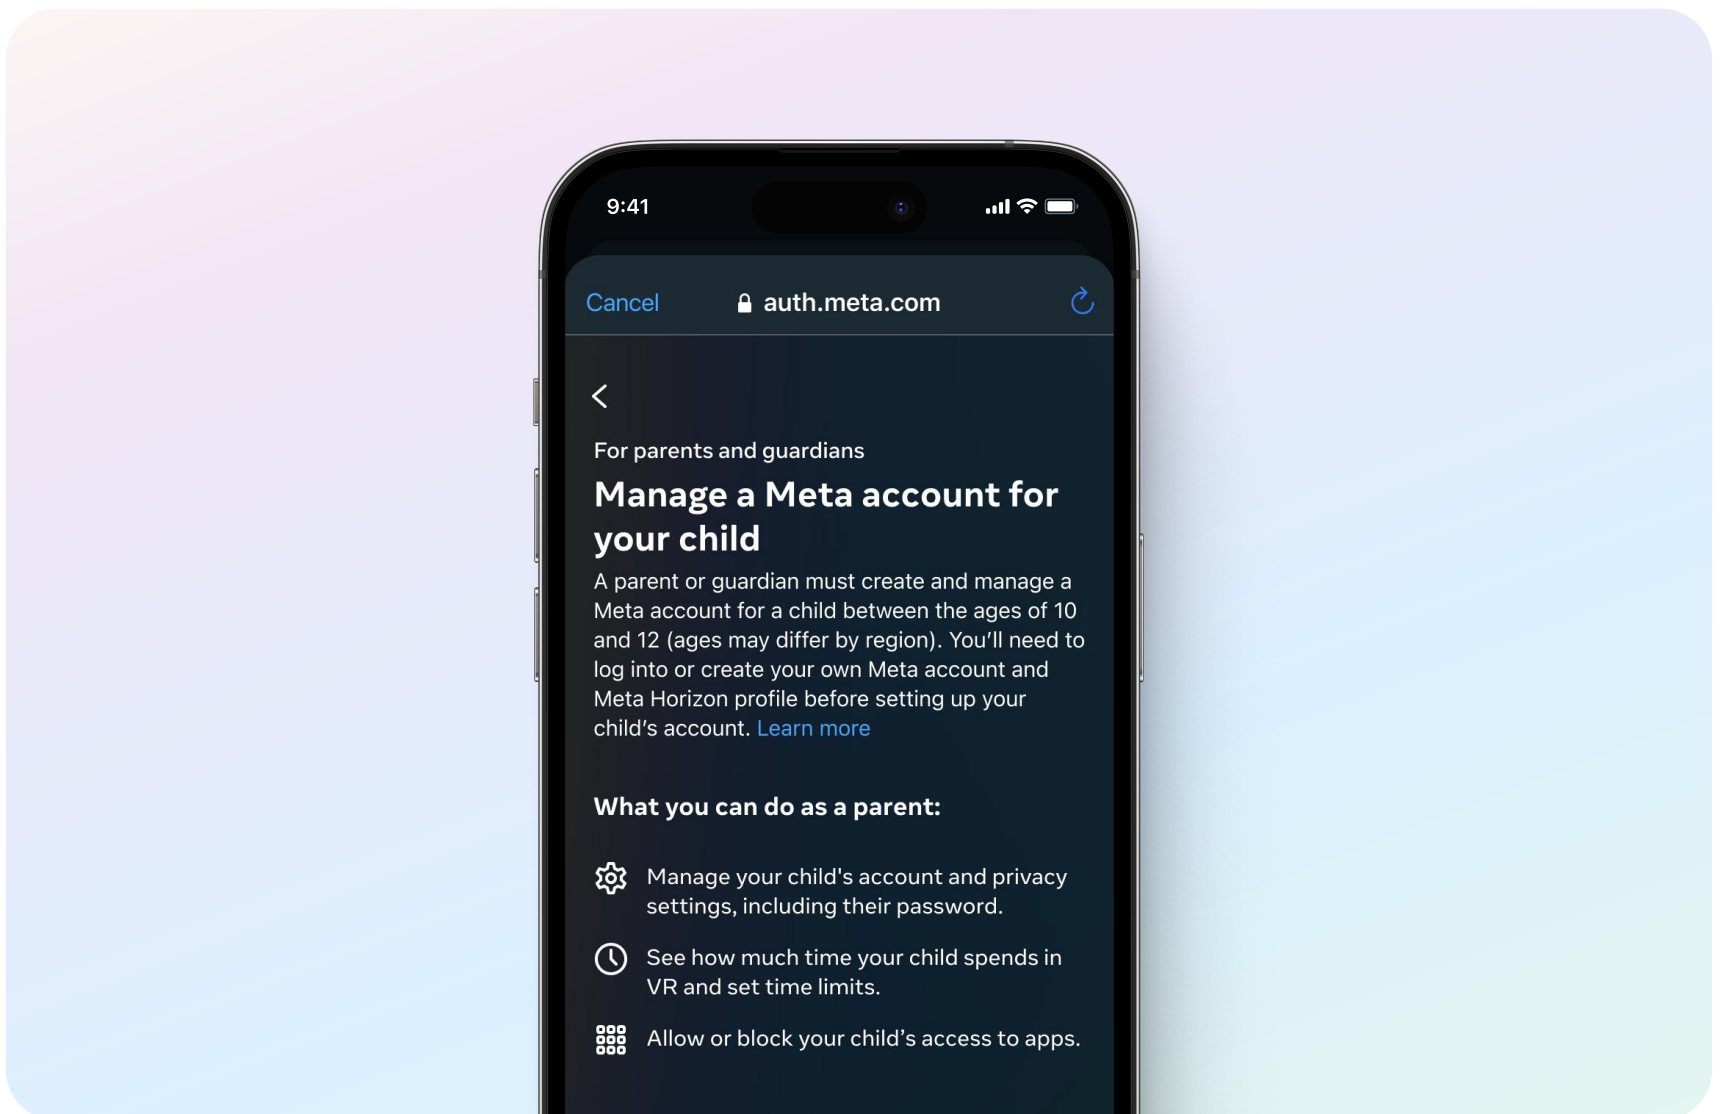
9:41

Cancel auth.meta.com

For parents and guardians

Manage a Meta account for your child

A parent or guardian must create and manage a Meta account for a child between the ages of 10 and 12 (ages may differ by region). You'll need to log into or create your own Meta account and Meta Horizon profile before setting up your child's account. Learn more

What you can do as a parent:

Manage your child's account and privacy settings, including their password.

See how much time your child spends in VR and set time limits.

Allow or block your child's access to apps.